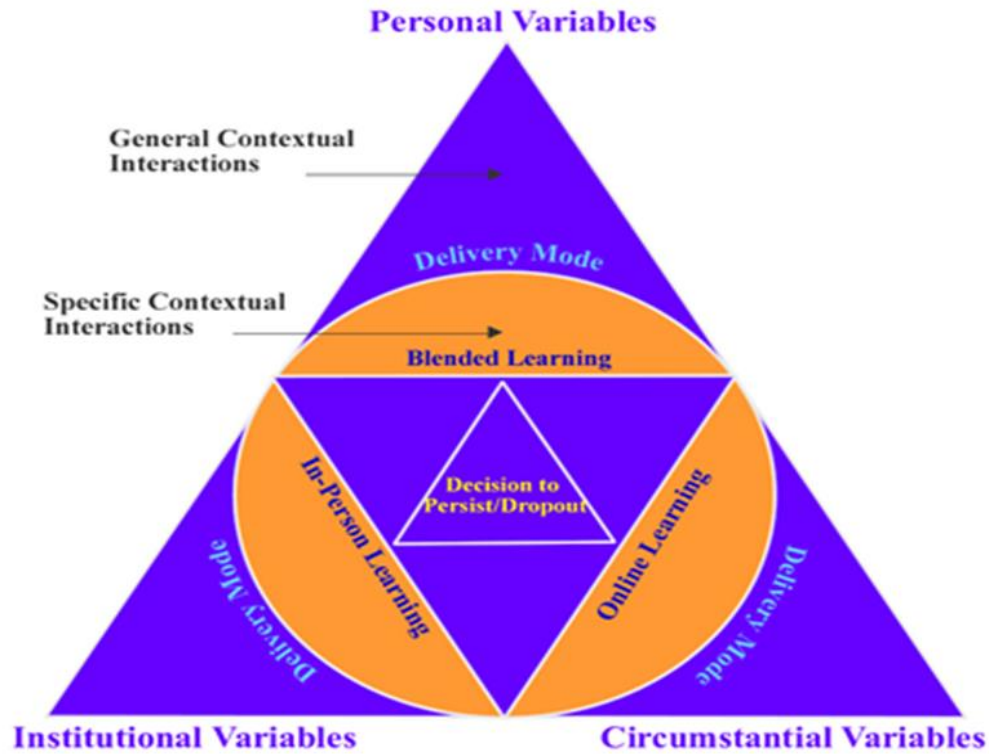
Personal Variables

General Contextual Interactions

Delivery Mode

Specific Contextual Interactions

Blended Learning

In-Person Learning

Decision to Persist/Dropout

Online Learning

Delivery Mode

Delivery Mode

Institutional Variables

Circumstantial Variables